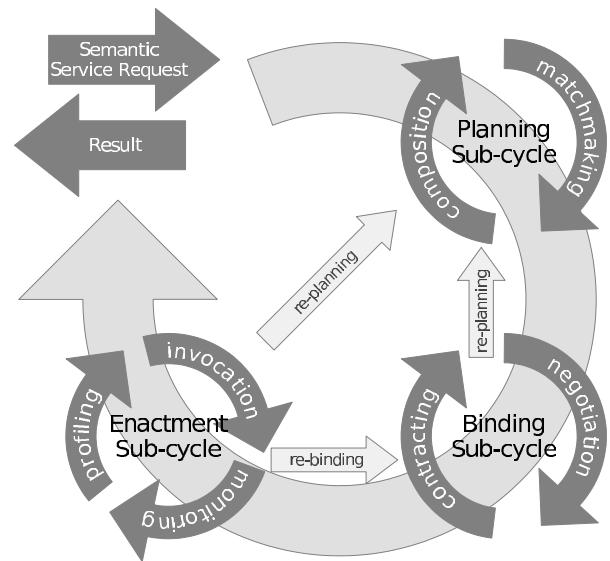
Semantic Service Request

Result

Planning Sub-cycle

composition

matchmaking

re-planning

re-planning

invocation

Enactment Sub-cycle

profiling

monitoring

re-binding

Binding Sub-cycle

contracting

negotiation